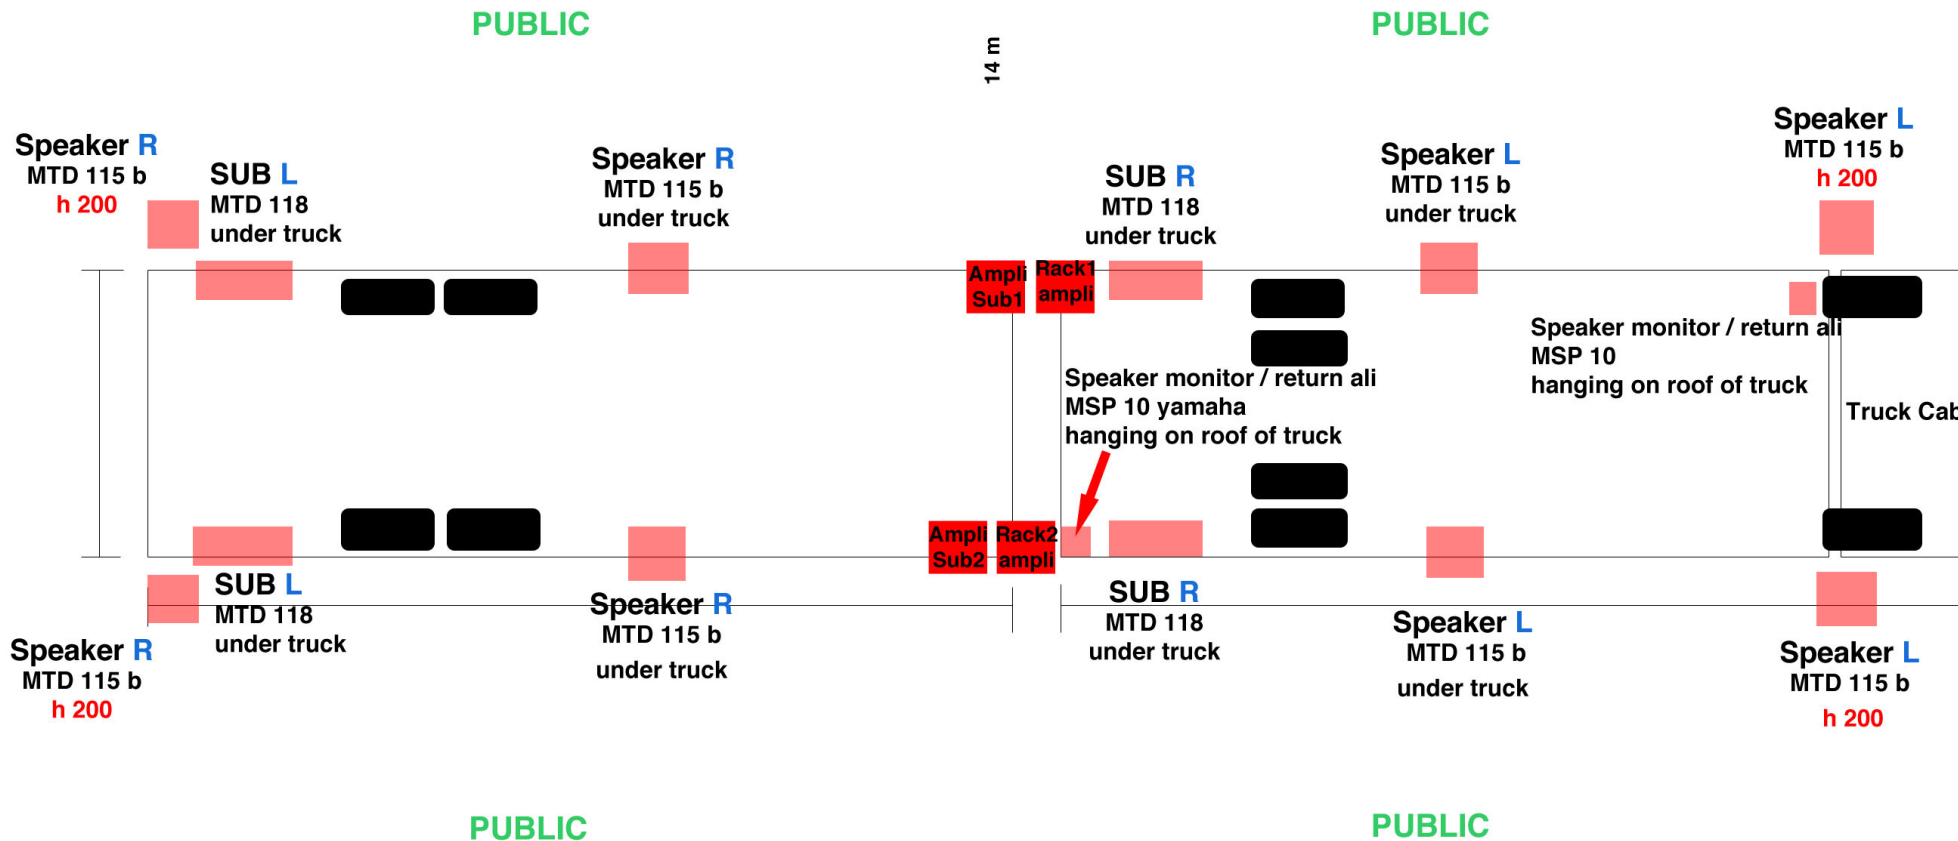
PUBLIC

PUBLIC

14 m

Speaker R
MTD 115 b
h 200

SUB L
MTD 118
under truck

Speaker R
MTD 115 b
under truck

SUB R
MTD 118
under truck

Speaker L
MTD 115 b
under truck

Speaker L
MTD 115 b
h 200

Ampli Sub1

Rack1 ampli

Speaker monitor / return ali
MSP 10
hanging on roof of truck

Speaker monitor / return ali
MSP 10 yamaha
hanging on roof of truck

Truck Cab

Ampli Sub2

Rack2 ampli

SUB L
MTD 118
under truck

Speaker R
MTD 115 b
h 200

Speaker R
MTD 115 b
under truck

SUB R
MTD 118
under truck

Speaker L
MTD 115 b
under truck

Speaker L
MTD 115 b
h 200

PUBLIC

PUBLIC